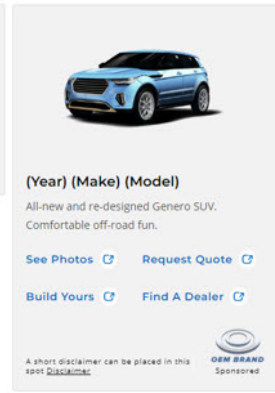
(Year) (Make) (Model)

All-new and re-designed Genero SUV. Comfortable off-road fun.

See Photos

Request Quote

Build Yours

Find A Dealer

A short disclaimer can be placed in this spot Disclaimer

OEM BRAND

Sponsored